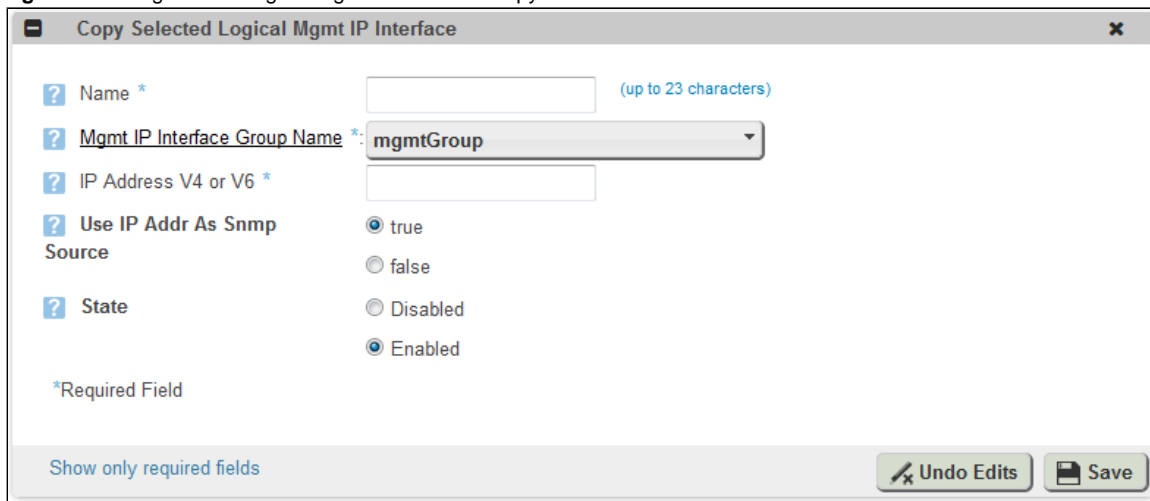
Copy Selected Logical Mgmt IP Interface

Name * (up to 23 characters)

Mgmt IP Interface Group Name *: mgmtGroup

IP Address V4 or V6 *

Use IP Addr As Snmp Source

true

false

State

Disabled

Enabled

*Required Field

Show only required fields

Undo Edits

Save